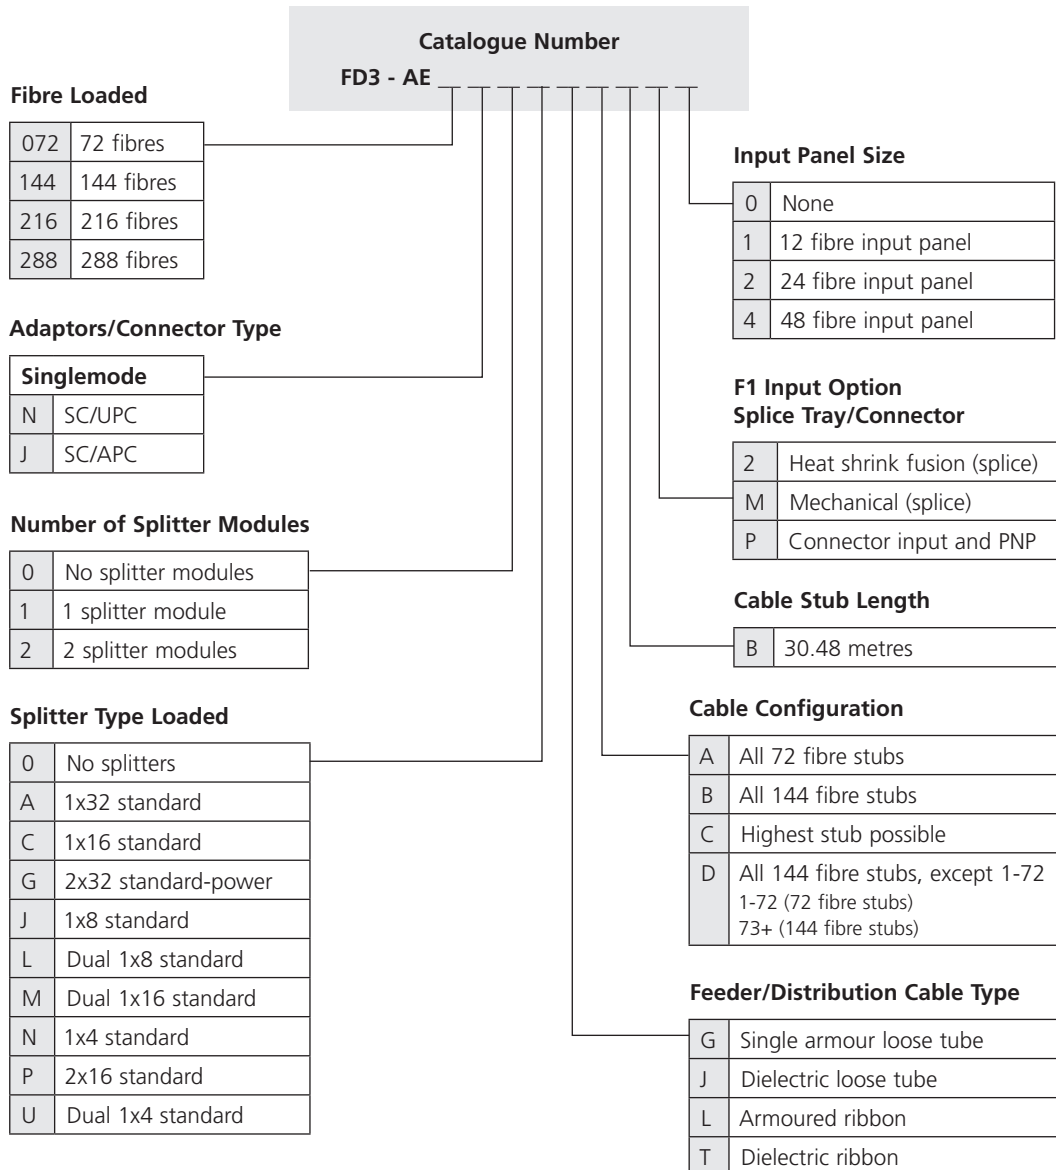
Catalogue Number

FD3 - AE _ _ _ _ _ _ _ _ _ _

Fibre Loaded

| 072 | 72 fibres |
|---|---|
| 144 | 144 fibres |
| 216 | 216 fibres |
| 288 | 288 fibres |

Adaptors/Connector Type

| Singlemode | |
|---|---|
| N | SC/UPC |
| J | SC/APC |

Number of Splitter Modules

| 0 | No splitter modules |
|---|---|
| 1 | 1 splitter module |
| 2 | 2 splitter modules |

Splitter Type Loaded

| 0 | No splitters |
|---|---|
| A | 1x32 standard |
| C | 1x16 standard |
| G | 2x32 standard-power |
| J | 1x8 standard |
| L | Dual 1x8 standard |
| M | Dual 1x16 standard |
| N | 1x4 standard |
| P | 2x16 standard |
| U | Dual 1x4 standard |

Input Panel Size

| 0 | None |
|---|---|
| 1 | 12 fibre input panel |
| 2 | 24 fibre input panel |
| 4 | 48 fibre input panel |

F1 Input Option
Splice Tray/Connector

| 2 | Heat shrink fusion (splice) |
|---|---|
| M | Mechanical (splice) |
| P | Connector input and PNP |

Cable Stub Length

| B | 30.48 metres |
|---|---|

Cable Configuration

| A | All 72 fibre stubs |
|---|---|
| B | All 144 fibre stubs |
| C | Highest stub possible |
| D | All 144 fibre stubs, except 1-72 1-72 (72 fibre stubs) 73+ (144 fibre stubs) |

Feeder/Distribution Cable Type

| G | Single armour loose tube |
|---|---|
| J | Dielectric loose tube |
| L | Armoured ribbon |
| T | Dielectric ribbon |